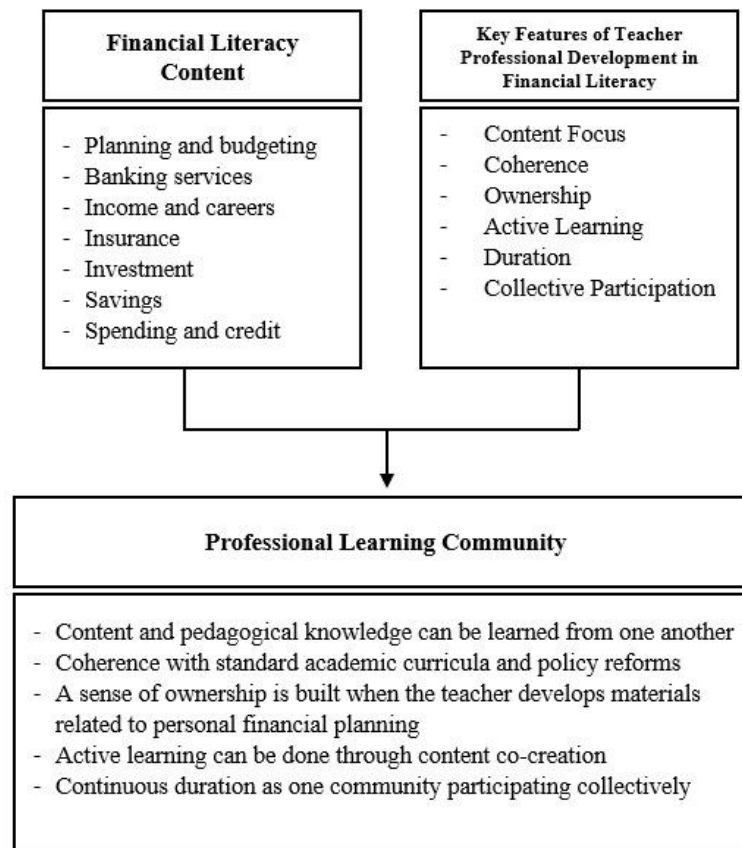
Financial Literacy Content

- Planning and budgeting
- Banking services
- Income and careers
- Insurance
- Investment
- Savings
- Spending and credit

Key Features of Teacher Professional Development in Financial Literacy

- Content Focus
- Coherence
- Ownership
- Active Learning
- Duration
- Collective Participation

Professional Learning Community

- Content and pedagogical knowledge can be learned from one another
- Coherence with standard academic curricula and policy reforms
- A sense of ownership is built when the teacher develops materials related to personal financial planning
- Active learning can be done through content co-creation
- Continuous duration as one community participating collectively